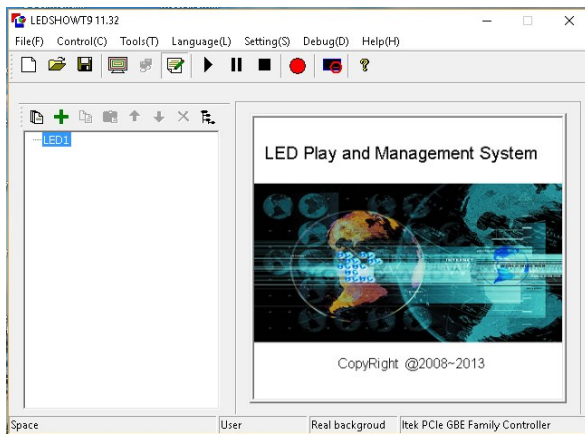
LEDSHOWT9 11.32

File(F) Control(C) Tools(T) Language(L) Setting(S) Debug(D) Help(H)

LED1

LED Play and Management System

CopyRight @2008~2013

Space | User | Real backgroud | Itek PCIe GBE Family Controller